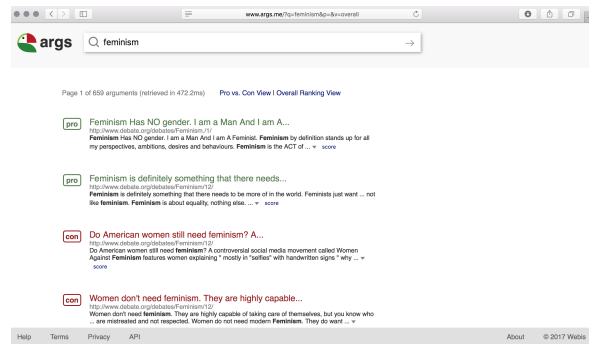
www.args.me/?q=feminism&p=&v=overall

args

feminism

Page 1 of 659 arguments (retrieved in 472.2ms)  Pro vs. Con View | Overall Ranking View

pro
Feminism Has NO gender. I am a Man And I am A...
http://www.debate.org/debates/Feminism./1/
Feminism Has NO gender. I am a Man And I am A Feminist. Feminism by definition stands up for all my perspectives, ambitions, desires and behaviours. Feminism is the ACT of ... score

pro
Feminism is definitely something that there needs...
http://www.debate.org/debates/Feminism/12/
Feminism is definitely something that there needs to be more of in the world. Feminists just want ... not like feminism. Feminism is about equality, nothing else. ... score

con
Do American women still need feminism? A...
http://www.debate.org/debates/Feminism/12/
Do American women still need feminism? A controversial social media movement called Women Against Feminism features women explaining " mostly in "selfies" with handwritten signs " why ... score

con
Women don't need feminism. They are highly capable...
http://www.debate.org/debates/Feminism/12/
Women don't need feminism. They are highly capable of taking care of themselves, but you know who ... are mistreated and not respected. Women do not need modern Feminism. They do want ...

Help  Terms  Privacy  API  About  © 2017 Webis